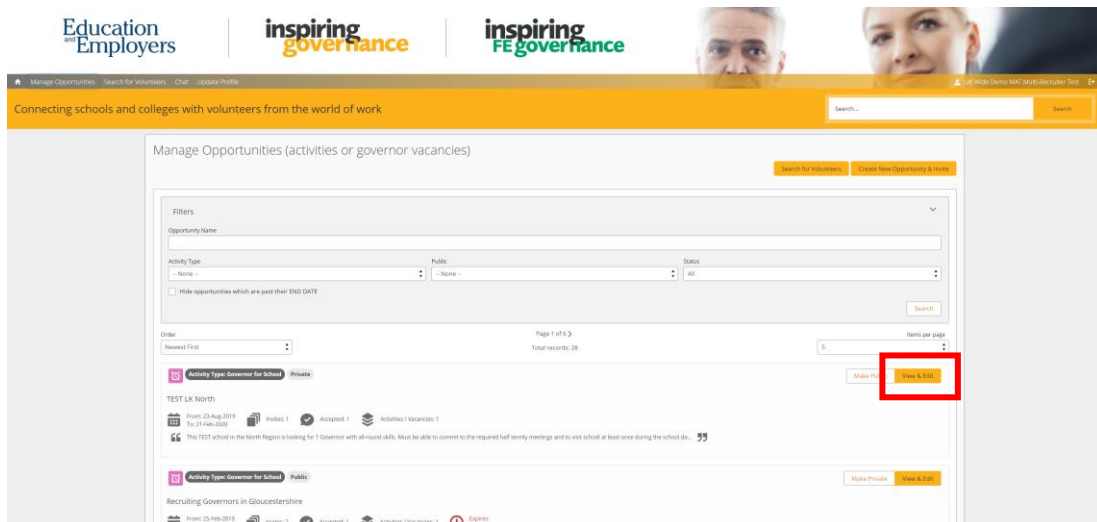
Education and Employers

inspiring governance

inspiring FE governance

Manage Opportunities Search for Volunteers Chat Update Profile

UK Wide Demo MAT Multi-Recruiter Test

Connecting schools and colleges with volunteers from the world of work

Search...

Search

Manage Opportunities (activities or governor vacancies)

Search for Volunteers

Create New Opportunity & Invite

Filters

Opportunity Name

Activity Type

-- None --

Public

-- None --

Status

All

Hide opportunities which are past their END DATE

Search

Order

Newest First

Page 1 of 6

Total records: 28

Items per page

5

Activity Type: Governor for School

Private

Make Pub

View & Edit

TEST LK North

From: 23-Aug-2019 To: 21-Feb-2020

Invites: 1

Accepted: 1

Activities / Vacancies: 1

This TEST school in the North Region is looking for 1 Governor with all-round skills. Must be able to commit to the required half termly meetings and to visit school at least once during the school da...

Activity Type: Governor for School

Public

Make Private

View & Edit

Recruiting Governors in Gloucestershire

From: 25-Feb-2019

Invites: 2

Accepted: 1

Activities / Vacancies: 1

Expires